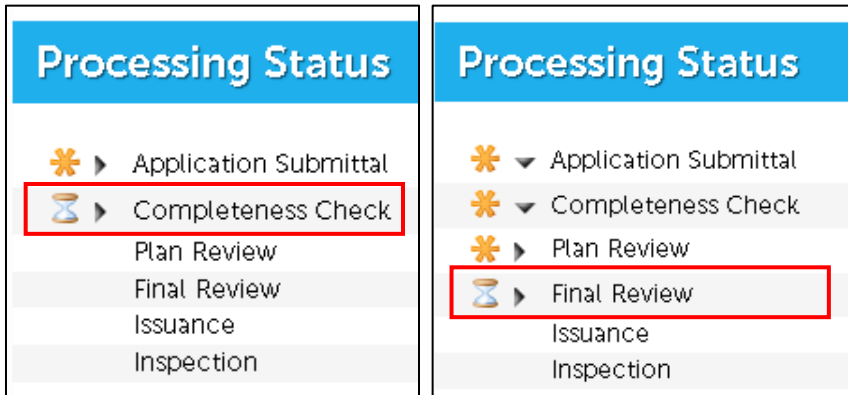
Processing Status

Application Submittal
Completeness Check
Plan Review
Final Review
Issuance
Inspection

Processing Status

Application Submittal
Completeness Check
Plan Review
Final Review
Issuance
Inspection